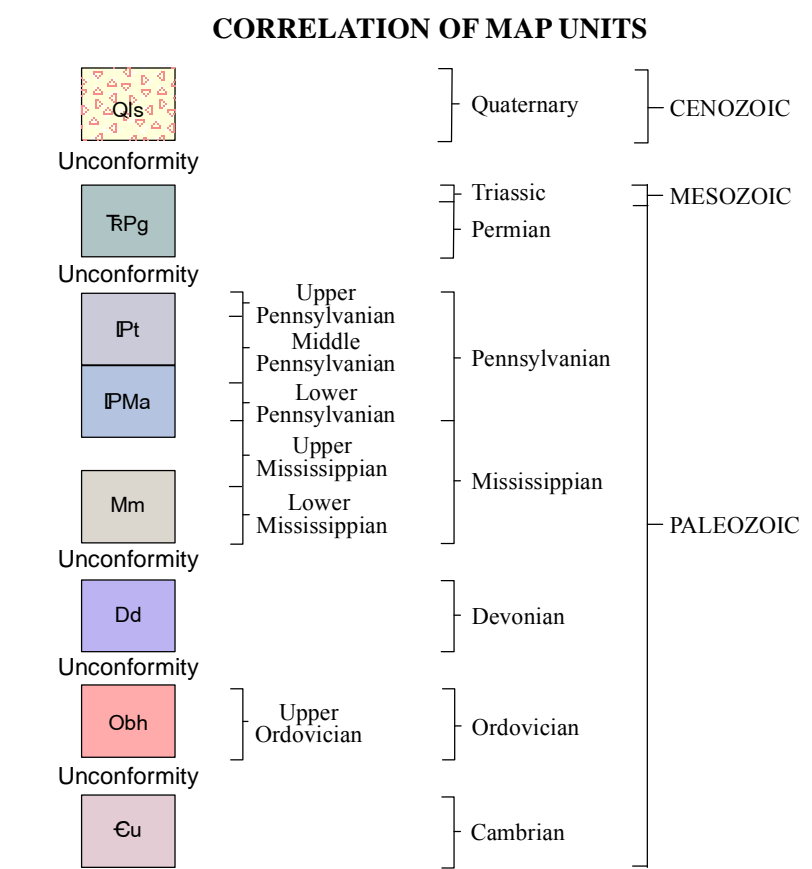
CORRELATION OF MAP UNITS

Qls

Quaternary

CENOZOIC

Unconformity

ŦRPg

Triassic

Permian

MESOZOIC

Unconformity

ℙt

ℙMa

Upper Pennsylvanian

Middle Pennsylvanian

Lower Pennsylvanian

Pennsylvanian

Mm

Upper Mississippian

Lower Mississippian

Mississippian

PALEOZOIC

Unconformity

Dd

Devonian

Unconformity

Obh

Upper Ordovician

Ordovician

Unconformity

Ꞓu

Cambrian